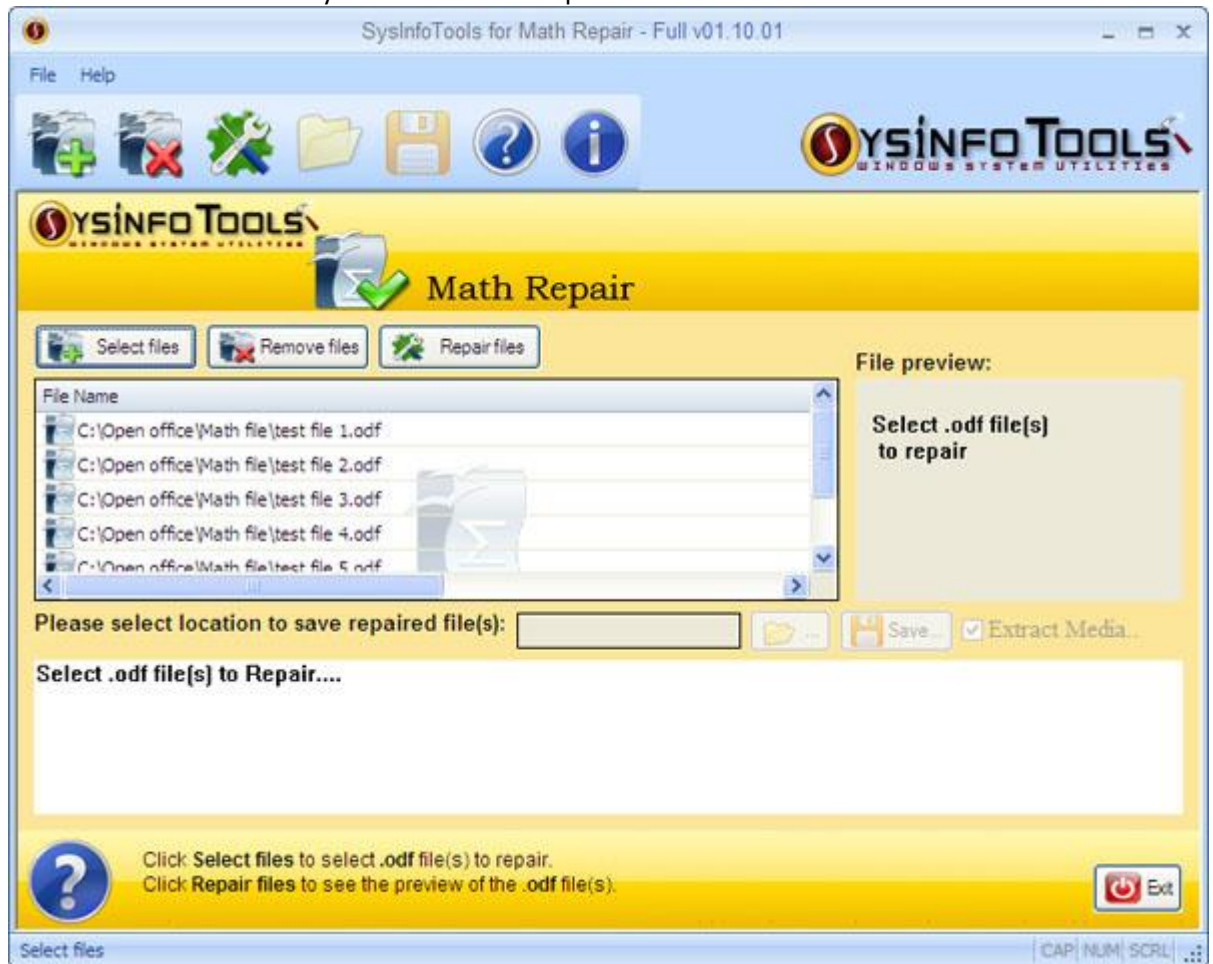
SysInfoTools for Math Repair - Full v01.10.01

File Help

SYSINFO TOOLS
WINDOWS SYSTEM UTILITIES

SYSINFO TOOLS
WINDOWS SYSTEM UTILITIES

Math Repair

Select files
Remove files
Repair files

File preview:

File Name
C:\Open office\Math file\test file 1.odf
C:\Open office\Math file\test file 2.odf
C:\Open office\Math file\test file 3.odf
C:\Open office\Math file\test file 4.odf
C:\Open office\Math file\test file 5.odf

Select .odf file(s) to repair

Please select location to save repaired file(s):
...
Save...
Extract Media...

Select .odf file(s) to Repair....

Click **Select files** to select **.odf** file(s) to repair.
Click **Repair files** to see the preview of the **.odf** file(s).

Exit

Select files
CAP NUM SCRL